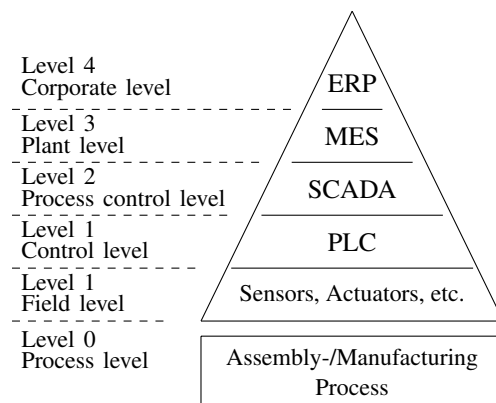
Level 4
Corporate level

ERP

Level 3
Plant level

MES

Level 2
Process control level

SCADA

Level 1
Control level

PLC

Level 1
Field level

Sensors, Actuators, etc.

Level 0
Process level

Assembly-/Manufacturing Process